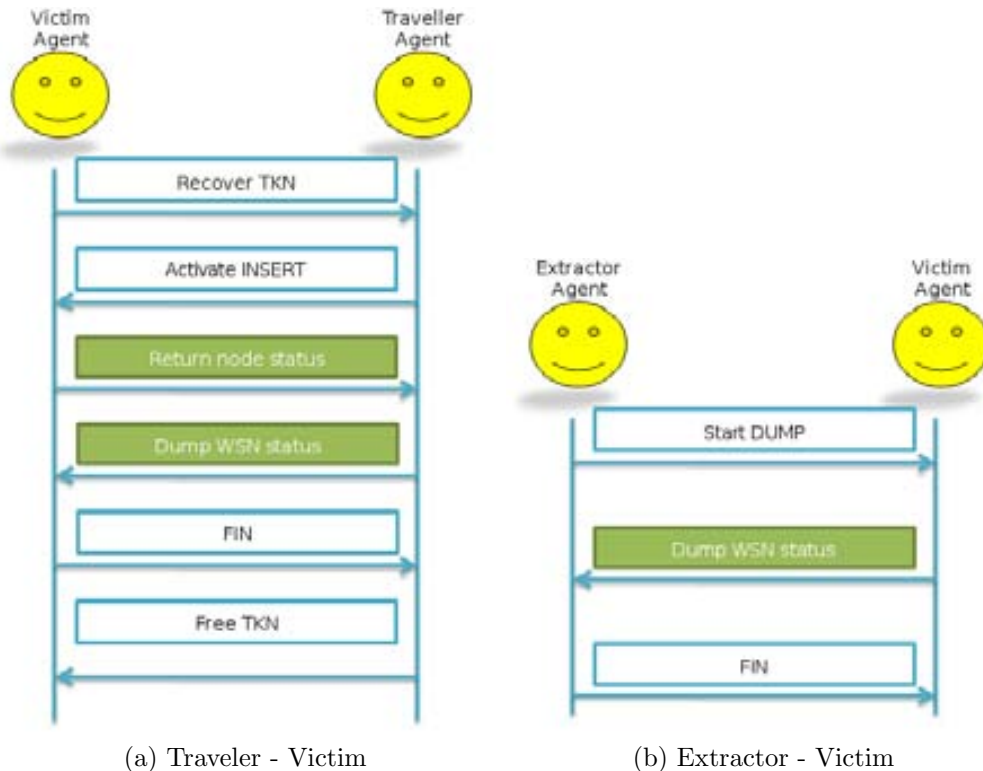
Victim Agent

Traveller Agent

Recover TKN

Activate INSERT

Return node status

Dump WSN status

FIN

Free TKN

(a) Traveler - Victim

Extractor Agent

Victim Agent

Start DUMP

Dump WSN status

FIN

(b) Extractor - Victim